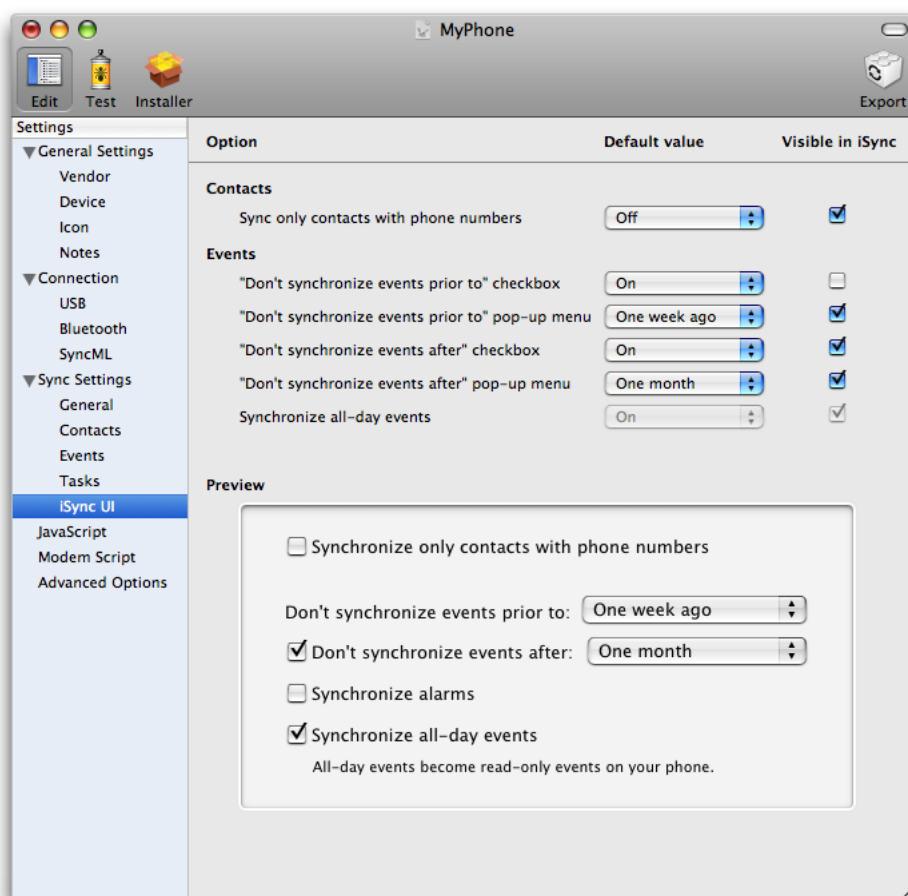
MyPhone

Edit Test Installer

Export

Settings
General Settings
Vendor
Device
Icon
Notes
Connection
USB
Bluetooth
SyncML
Sync Settings
General
Contacts
Events
Tasks
iSync UI
JavaScript
Modem Script
Advanced Options

| Option | Default value | Visible in iSync |
|---|---|---|
| **Contacts** | | |
| Sync only contacts with phone numbers | Off | ☑ |
| **Events** | | |
| "Don't synchronize events prior to" checkbox | On | ☐ |
| "Don't synchronize events prior to" pop-up menu | One week ago | ☑ |
| "Don't synchronize events after" checkbox | On | ☑ |
| "Don't synchronize events after" pop-up menu | One month | ☑ |
| Synchronize all-day events | On | ☑ |

Preview

Synchronize only contacts with phone numbers

Don't synchronize events prior to: One week ago

Don't synchronize events after: One month

Synchronize alarms

Synchronize all-day events

All-day events become read-only events on your phone.